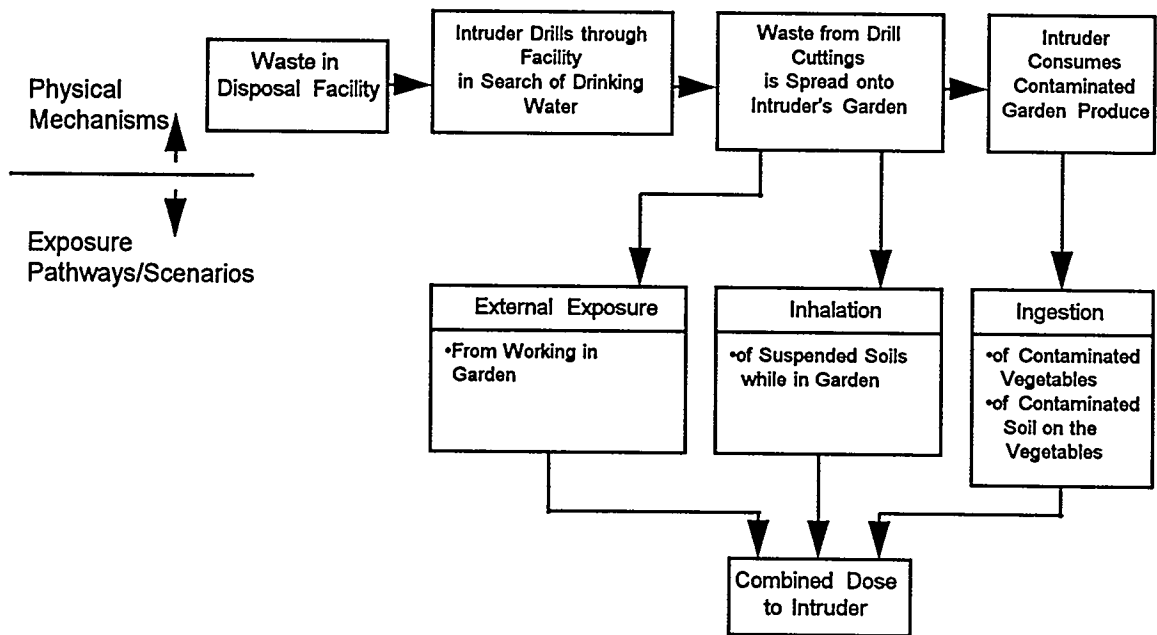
Physical Mechanisms

Exposure Pathways/Scenarios

Waste in Disposal Facility

Intruder Drills through Facility in Search of Drinking Water

Waste from Drill Cuttings is Spread onto Intruder's Garden

Intruder Consumes Contaminated Garden Produce

External Exposure

•From Working in Garden

Inhalation

•of Suspended Soils while in Garden

Ingestion

•of Contaminated Vegetables
•of Contaminated Soil on the Vegetables

Combined Dose to Intruder